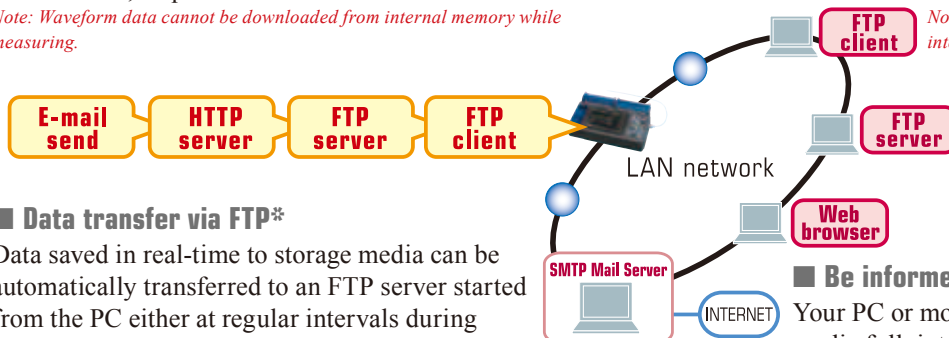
Note: Waveform data cannot be downloaded from internal memory while measuring.

E-mail send

HTTP server

FTP server

FTP client

■ Data transfer via FTP*

Data saved in real-time to storage media can be automatically transferred to an FTP server started from the PC either at regular intervals during

LAN network

SMTP Mail Server

INTERNET

FTP client

No inte

FTP server

Web browser

■ Be informe

Your PC or mo